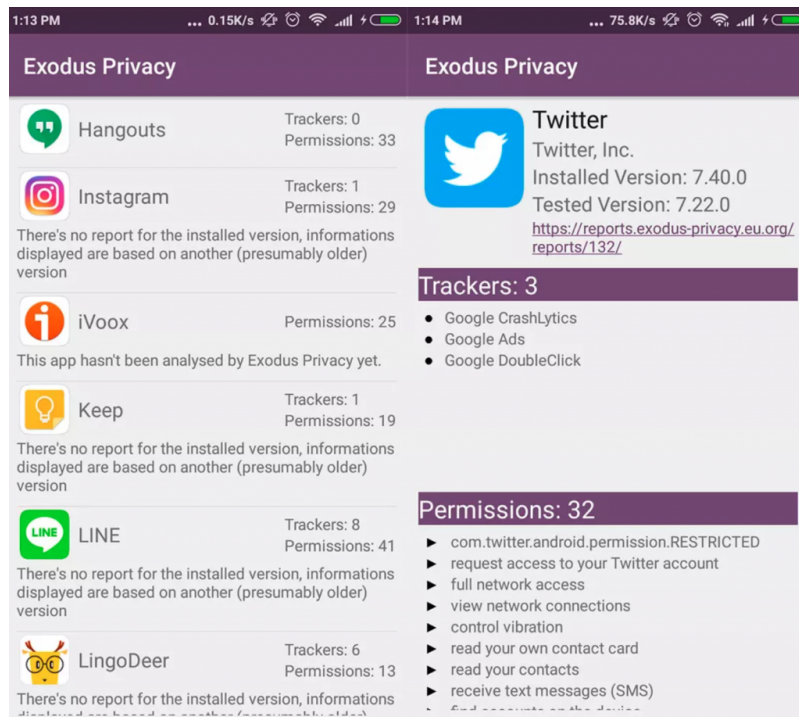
1:13 PM ... 0.15K/s

Exodus Privacy

Hangouts
Trackers: 0
Permissions: 33

Instagram
Trackers: 1
Permissions: 29
There's no report for the installed version, informations displayed are based on another (presumably older) version

iVoox
Permissions: 25
This app hasn't been analysed by Exodus Privacy yet.

Keep
Trackers: 1
Permissions: 19
There's no report for the installed version, informations displayed are based on another (presumably older) version

LINE
Trackers: 8
Permissions: 41
There's no report for the installed version, informations displayed are based on another (presumably older) version

LingoDeer
Trackers: 6
Permissions: 13
There's no report for the installed version, informations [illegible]

1:14 PM ... 75.8K/s

Exodus Privacy

Twitter
Twitter, Inc.
Installed Version: 7.40.0
Tested Version: 7.22.0
https://reports.exodus-privacy.eu.org/reports/132/

Trackers: 3
• Google CrashLytics
• Google Ads
• Google DoubleClick

Permissions: 32
► com.twitter.android.permission.RESTRICTED
► request access to your Twitter account
► full network access
► view network connections
► control vibration
► read your own contact card
► read your contacts
► receive text messages (SMS)
► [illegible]